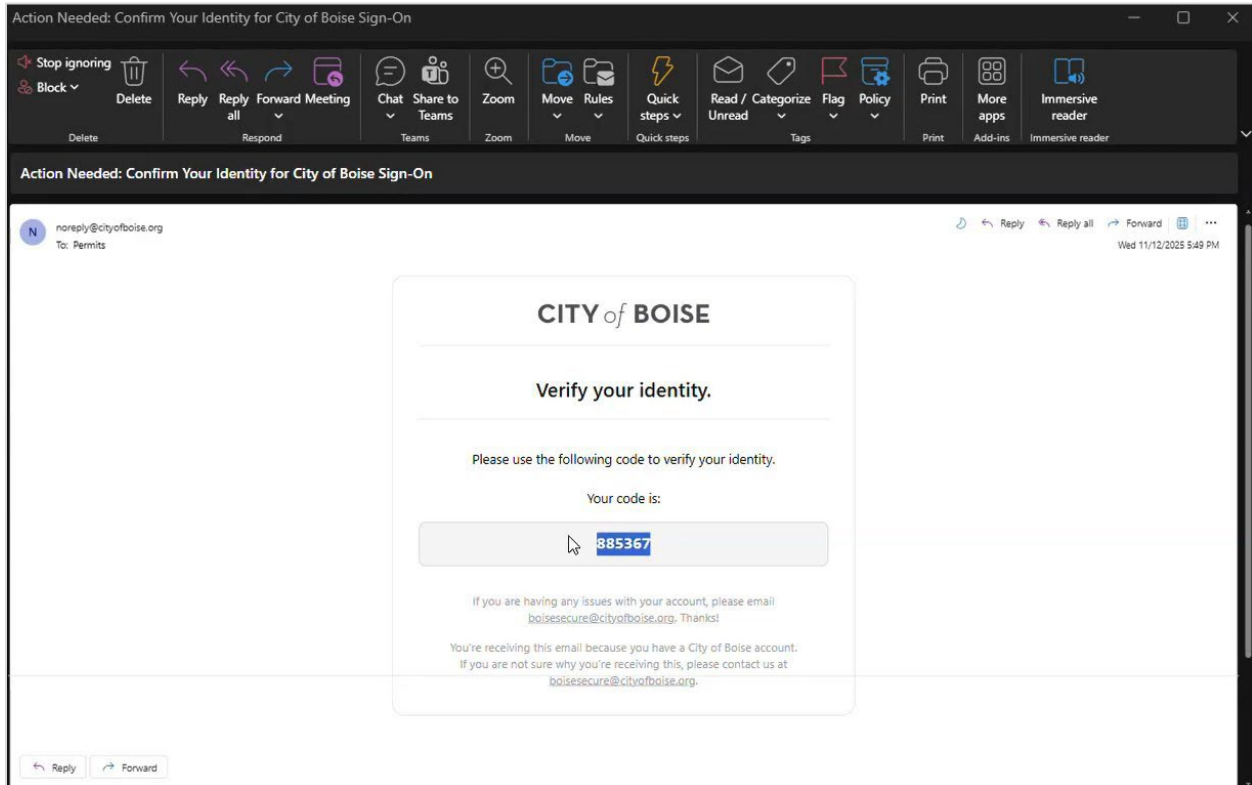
Action Needed: Confirm Your Identity for City of Boise Sign-On

Stop ignoring
Block
Delete
Delete

Reply
Reply all
Forward
Meeting
Respond

Chat
Share to Teams
Teams

Zoom
Zoom

Move
Rules
Move

Quick steps
Quick steps

Read / Unread
Categorize
Flag
Policy
Tags

Print
Print

More apps
Add-ins

Immersive reader
Immersive reader

Action Needed: Confirm Your Identity for City of Boise Sign-On

N
noreply@cityofboise.org
To: Permits

Reply
Reply all
Forward
Wed 11/12/2025 5:49 PM

CITY of BOISE

Verify your identity.

Please use the following code to verify your identity.

Your code is:

885367

If you are having any issues with your account, please email boisesecure@cityofboise.org. Thanks!

You're receiving this email because you have a City of Boise account. If you are not sure why you're receiving this, please contact us at boisesecure@cityofboise.org.

Reply
Forward